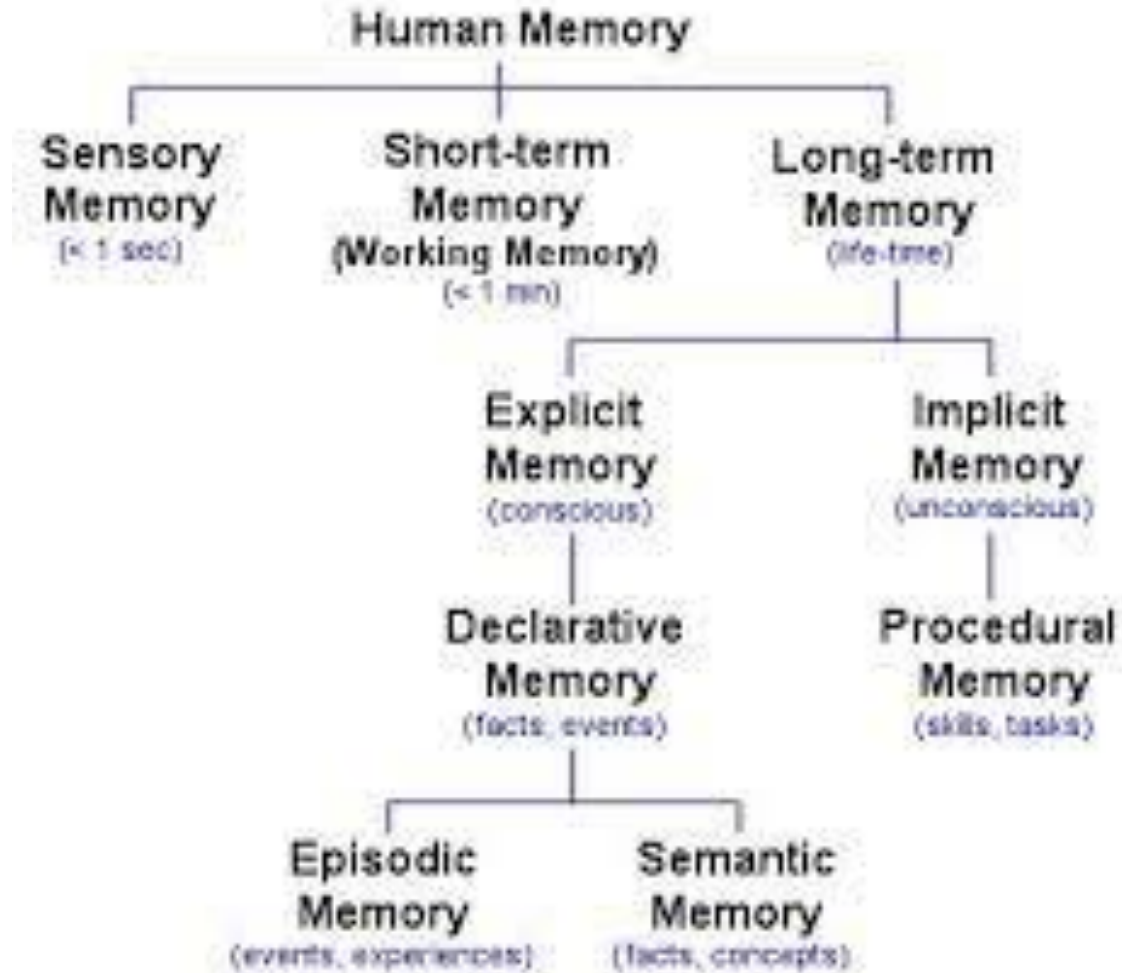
Human Memory

Sensory Memory
(< 1 sec)

Short-term Memory
(Working Memory)
(< 1 min)

Long-term Memory
(life-time)

Explicit Memory
(conscious)

Implicit Memory
(unconscious)

Declarative Memory
(facts, events)

Procedural Memory
(skills, tasks)

Episodic Memory
(events, experiences)

Semantic Memory
(facts, concepts)